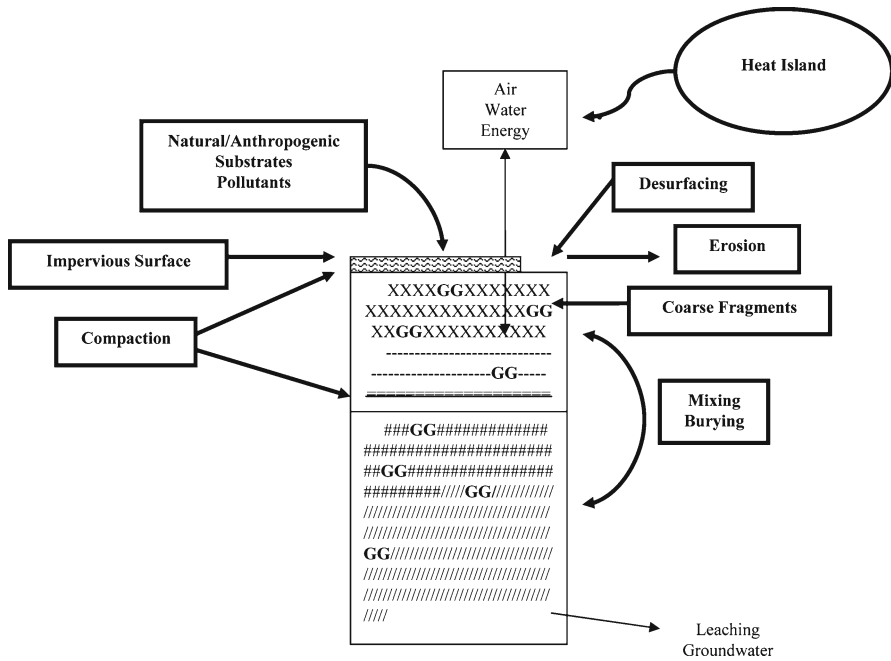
Heat Island

Air
Water
Energy

Natural/Anthropogenic
Substrates
Pollutants

Desurfacing

Impervious Surface

Erosion

Coarse Fragments

Compaction

XXXXGGXXXXXXX
XXXXXXXXXXXXXGG
XXGGXXXXXXXXXX
---------------------------
-------------------GG-----

Mixing
Burying

###GG############
#####################
##GG#################
#########/////GG///////////
//////////////////////////////////
//////////////////////////////////
GG//////////////////////////////
//////////////////////////////////
//////////////////////////////////
/////

Leaching
Groundwater